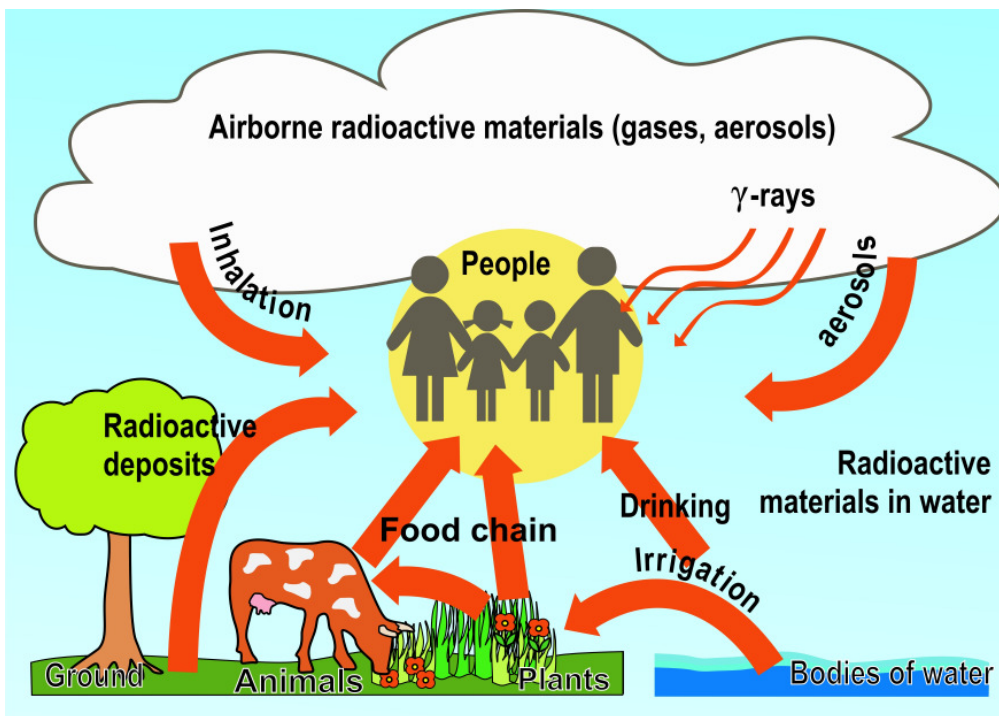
Airborne radioactive materials (gases, aerosols)

$\gamma$-rays

Inhalation

People

aerosols

Radioactive deposits

Radioactive materials in water

Drinking

Food chain

Irrigation

Ground

Animals

Plants

Bodies of water